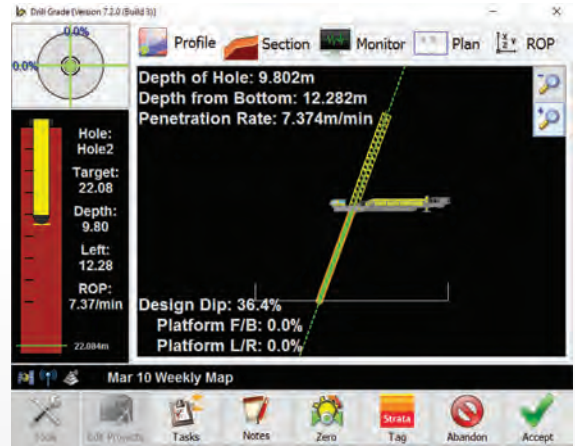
Drill Grade (Version 7.2.0 (Build 0))

0.0%
0.0%

Profile Section Monitor Plan ROP

Hole: Hole2
Target: 22.08
Depth: 9.80
Left: 12.28
ROP: 7.37/min
22.084m

Depth of Hole: 9.802m
Depth from Bottom: 12.282m
Penetration Rate: 7.374m/min

Design Dip: 36.4%
Platform F/B: 0.0%
Platform L/R: 0.0%

Mar 10 Weekly Map

Tools Edit Projects Tasks Notes Zero Strata Tag Abandon Accept